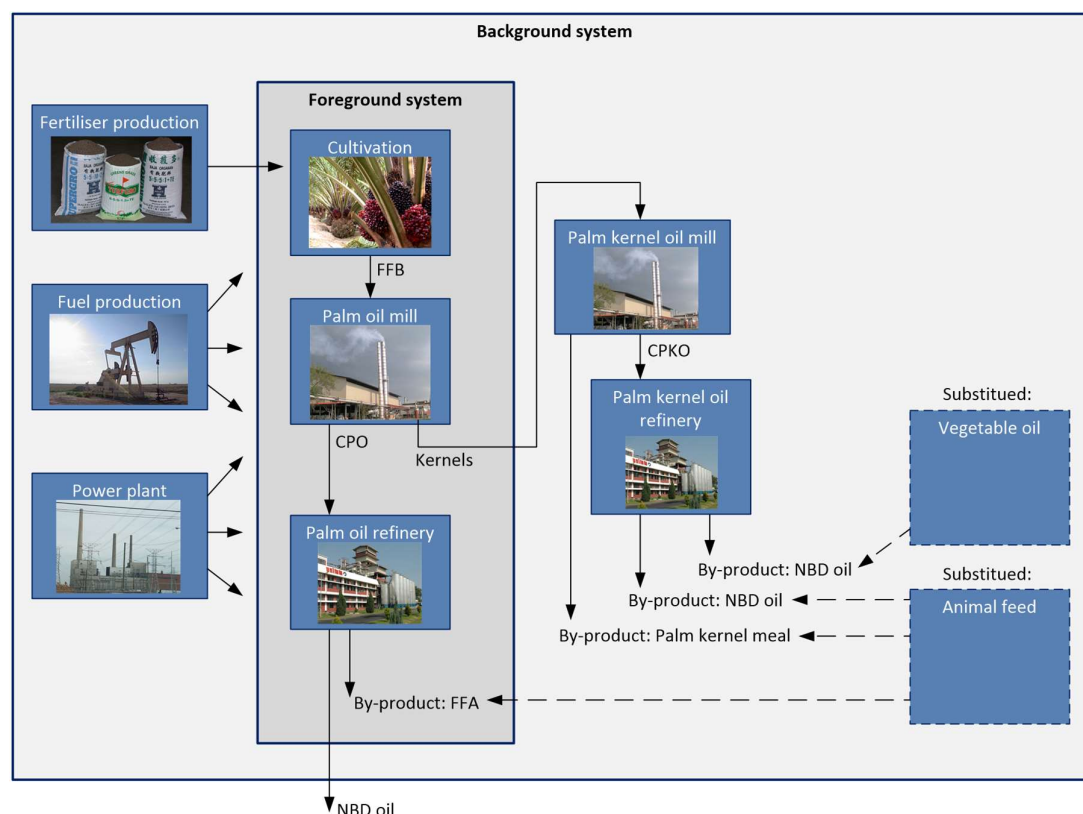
Background system

Foreground system

Fertiliser production

Cultivation

FFB

Fuel production

Palm oil mill

CPO

Kernels

Power plant

Palm oil refinery

By-product: FFA

NBD oil

Palm kernel oil mill

CPKO

Palm kernel oil refinery

By-product: NBD oil

By-product: NBD oil

By-product: Palm kernel meal

Substitued:

Vegetable oil

Substitued:

Animal feed